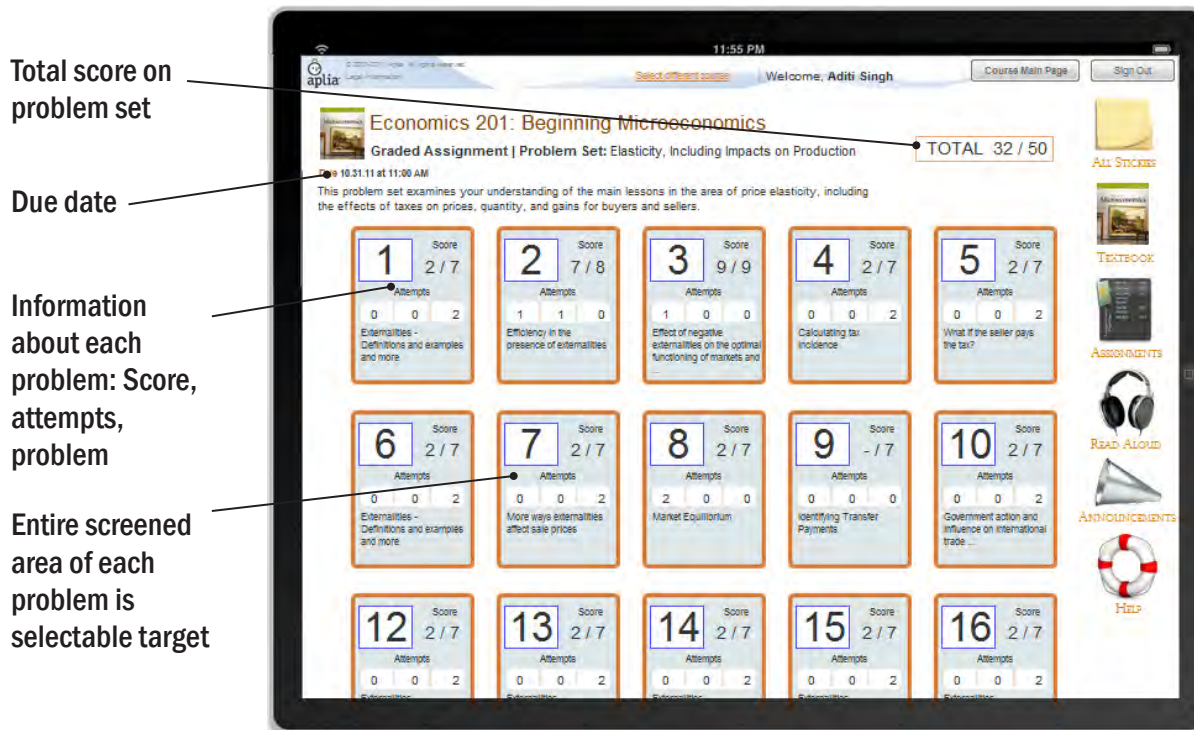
Total score on problem set

Due date

Information about each problem: Score, attempts, problem

Entire screened area of each problem is selectable target

11:55 PM

aplia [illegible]

Select different course

Welcome, Aditi Singh

Course Main Page

Sign Out

Economics 201: Beginning Microeconomics

Graded Assignment | Problem Set: Elasticity, Including Impacts on Production

TOTAL 32 / 50

Due 10.31.11 at 11:00 AM

This problem set examines your understanding of the main lessons in the area of price elasticity, including the effects of taxes on prices, quantity, and gains for buyers and sellers.

1 Score 2 / 7 Attempts 0 0 2 Externalities - Definitions and examples and more

2 Score 7 / 8 Attempts 1 1 0 Efficiency in the presence of externalities

3 Score 9 / 9 Attempts 1 0 0 Effect of negative externalities on the optimal functioning of markets and ...

4 Score 2 / 7 Attempts 0 0 2 Calculating tax incidence

5 Score 2 / 7 Attempts 0 0 2 What if the seller pays the tax?

6 Score 2 / 7 Attempts 0 0 2 Externalities - Definitions and examples and more

7 Score 2 / 7 Attempts 0 0 2 More ways externalities affect sale prices

8 Score 2 / 7 Attempts 2 0 0 Market Equilibrium

9 Score - / 7 Attempts 0 0 0 Identifying Transfer Payments

10 Score 2 / 7 Attempts 0 0 2 Government action and influence on international trade ...

12 Score 2 / 7 Attempts 0 0 2 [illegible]

13 Score 2 / 7 Attempts 0 0 2 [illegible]

14 Score 2 / 7 Attempts 0 0 2 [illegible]

15 Score 2 / 7 Attempts 0 0 2 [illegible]

16 Score 2 / 7 Attempts 0 0 2 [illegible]

All Stickies

Textbook

Assignments

Read Aloud

Announcements

Help